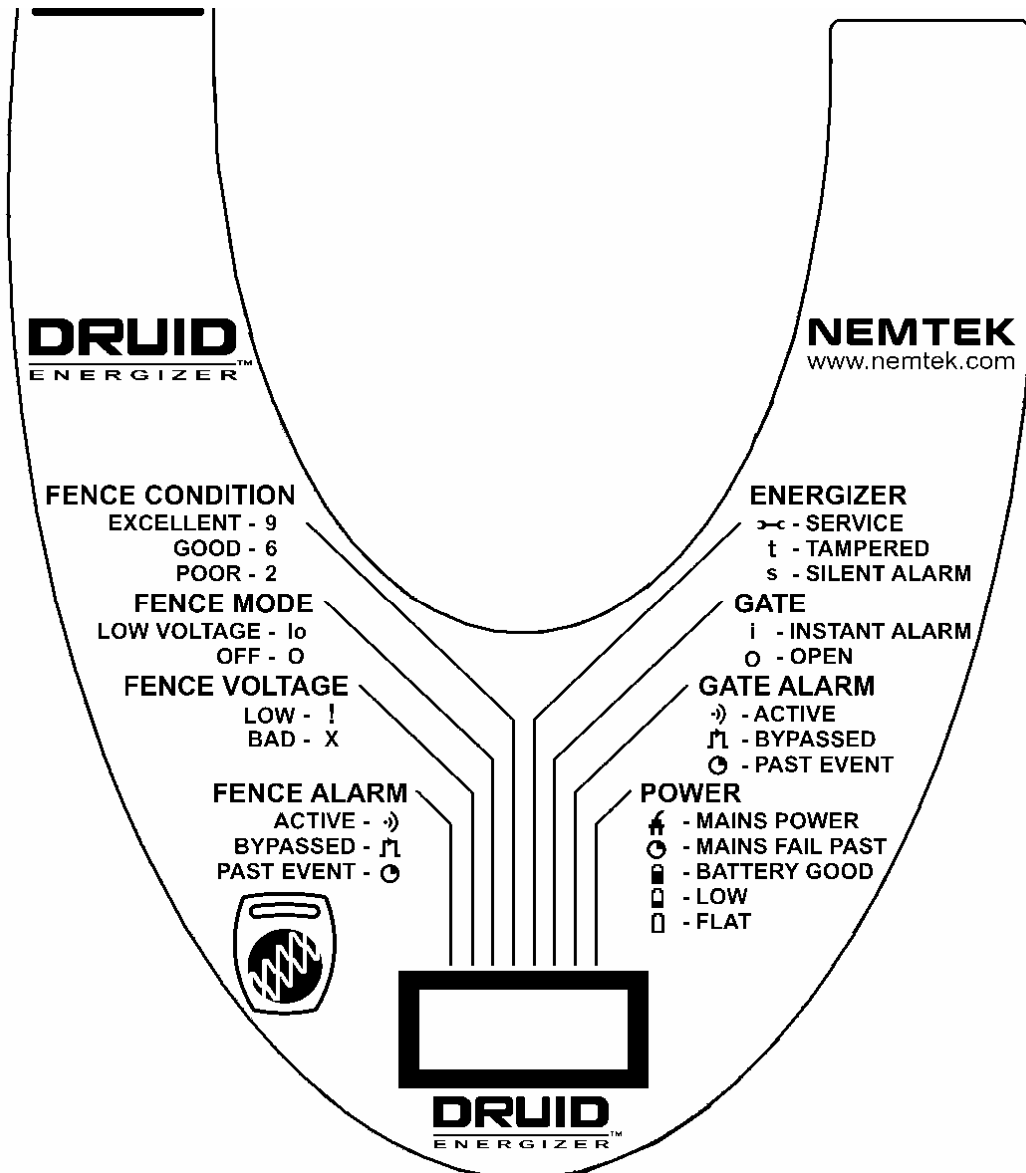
DRUID™
ENERGIZER

NEMTEK
www.nemtek.com

FENCE CONDITION
EXCELLENT - 9
GOOD - 6
POOR - 2

FENCE MODE
LOW VOLTAGE - lo
OFF - O

FENCE VOLTAGE
LOW - !
BAD - X

FENCE ALARM
ACTIVE - ·))
BYPASSED - ⎍
PAST EVENT - ◔

ENERGIZER
⊶ - SERVICE
t - TAMPERED
s - SILENT ALARM

GATE
i - INSTANT ALARM
o - OPEN

GATE ALARM
·)) - ACTIVE
⎍ - BYPASSED
◔ - PAST EVENT

POWER
- MAINS POWER
◔ - MAINS FAIL PAST
- BATTERY GOOD
- LOW
- FLAT

DRUID™
ENERGIZER